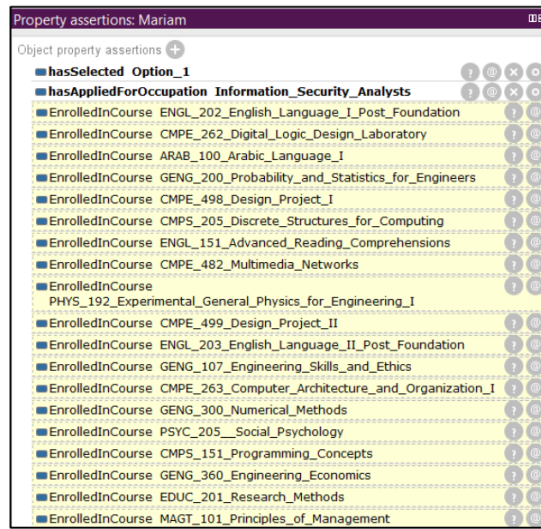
Property assertions: Mariam

Object property assertions

hasSelected Option_1
hasAppliedForOccupation Information_Security_Analysts
EnrolledInCourse ENGL_202_English_Language_I_Post_Foundation
EnrolledInCourse CMPE_262_Digital_Logic_Design_Laboratory
EnrolledInCourse ARAB_100_Arabic_Language_I
EnrolledInCourse GENG_200_Probability_and_Statistics_for_Engineers
EnrolledInCourse CMPE_498_Design_Project_I
EnrolledInCourse CMPS_205_Discrete_Structures_for_Computing
EnrolledInCourse ENGL_151_Advanced_Reading_Comprehensions
EnrolledInCourse CMPE_482_Multimedia_Networks
EnrolledInCourse PHYS_192_Experimental_General_Physics_for_Engineering_I
EnrolledInCourse CMPE_499_Design_Project_II
EnrolledInCourse ENGL_203_English_Language_II_Post_Foundation
EnrolledInCourse GENG_107_Engineering_Skills_and_Ethics
EnrolledInCourse CMPE_263_Computer_Architecture_and_Organization_I
EnrolledInCourse GENG_300_Numerical_Methods
EnrolledInCourse PSYC_205__Social_Psychology
EnrolledInCourse CMPS_151_Programming_Concepts
EnrolledInCourse GENG_360_Engineering_Economics
EnrolledInCourse EDUC_201_Research_Methods
EnrolledInCourse MAGT_101_Principles_of_Management